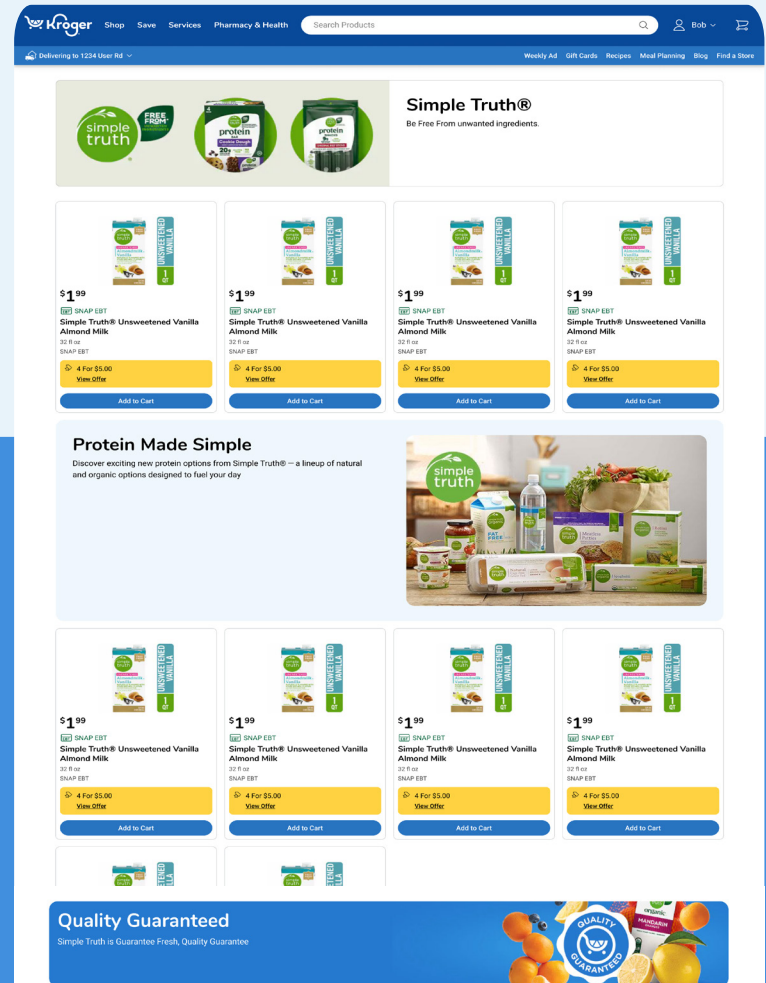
Kroger Shop Save Services Pharmacy & Health Search Products Bob

Delivering to 1234 User Rd

Weekly Ad Gift Cards Recipes Meal Planning Blog Find a Store

simple truth FREE FROM protein protein

Simple Truth®

Be Free From unwanted ingredients.

$1^{99}
SNAP EBT
Simple Truth® Unsweetened Vanilla Almond Milk
32 fl oz
SNAP EBT
4 For $5.00
View Offer
Add to Cart

$1^{99}
SNAP EBT
Simple Truth® Unsweetened Vanilla Almond Milk
32 fl oz
SNAP EBT
4 For $5.00
View Offer
Add to Cart

$1^{99}
SNAP EBT
Simple Truth® Unsweetened Vanilla Almond Milk
32 fl oz
SNAP EBT
4 For $5.00
View Offer
Add to Cart

$1^{99}
SNAP EBT
Simple Truth® Unsweetened Vanilla Almond Milk
32 fl oz
SNAP EBT
4 For $5.00
View Offer
Add to Cart

Protein Made Simple

Discover exciting new protein options from Simple Truth® — a lineup of natural and organic options designed to fuel your day

simple truth

$1^{99}
SNAP EBT
Simple Truth® Unsweetened Vanilla Almond Milk
32 fl oz
SNAP EBT
4 For $5.00
View Offer
Add to Cart

$1^{99}
SNAP EBT
Simple Truth® Unsweetened Vanilla Almond Milk
32 fl oz
SNAP EBT
4 For $5.00
View Offer
Add to Cart

$1^{99}
SNAP EBT
Simple Truth® Unsweetened Vanilla Almond Milk
32 fl oz
SNAP EBT
4 For $5.00
View Offer
Add to Cart

$1^{99}
SNAP EBT
Simple Truth® Unsweetened Vanilla Almond Milk
32 fl oz
SNAP EBT
4 For $5.00
View Offer
Add to Cart

Quality Guaranteed

Simple Truth is Guarantee Fresh, Quality Guarantee

QUALITY GUARANTEED